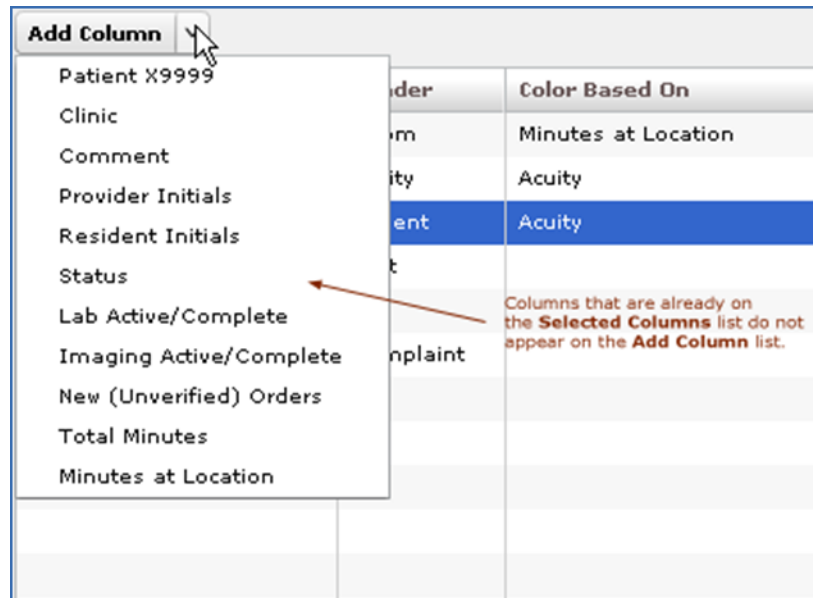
Add Column

Patient X9999
Clinic
Comment
Provider Initials
Resident Initials
Status
Lab Active/Complete
Imaging Active/Complete
New (Unverified) Orders
Total Minutes
Minutes at Location

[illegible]nder | Color Based On
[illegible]om | Minutes at Location
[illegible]ity | Acuity
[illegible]ent | Acuity
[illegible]t |
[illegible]nplaint |

Columns that are already on the **Selected Columns** list do not appear on the **Add Column** list.